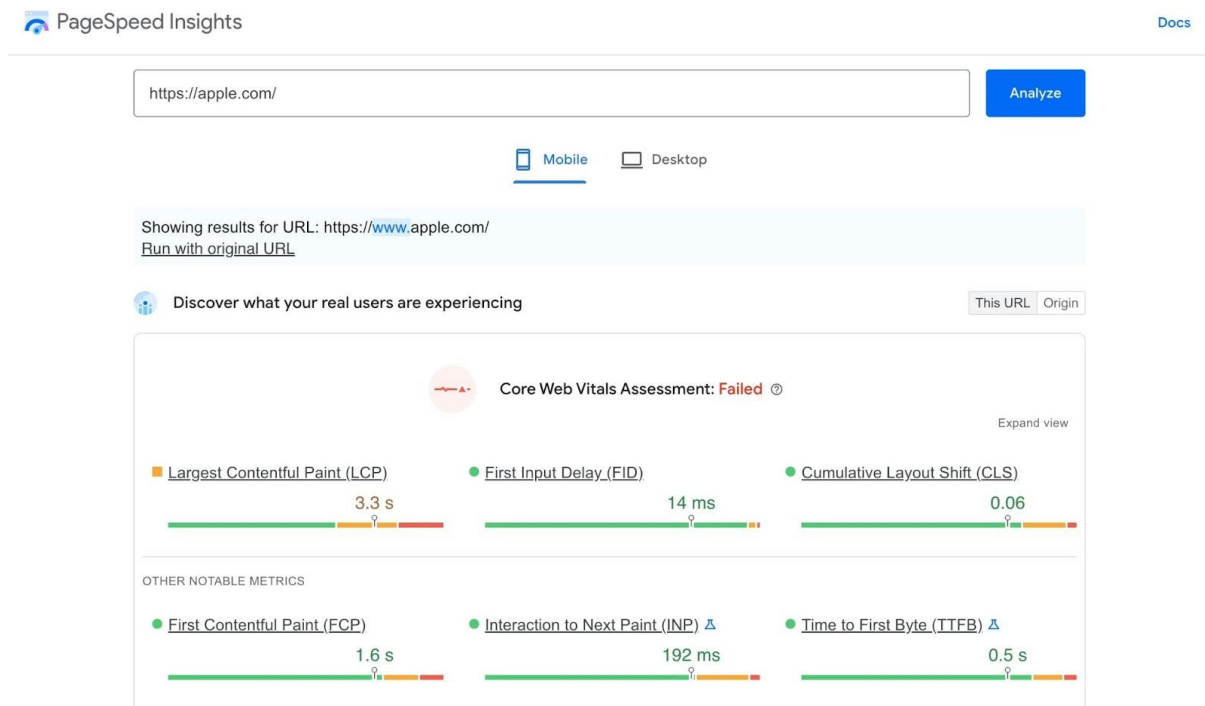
PageSpeed Insights

Docs

https://apple.com/

Analyze

Mobile

Desktop

Showing results for URL: https://www.apple.com/
Run with original URL

Discover what your real users are experiencing

This URL Origin

Core Web Vitals Assessment: Failed

Expand view

Largest Contentful Paint (LCP)
3.3 s

First Input Delay (FID)
14 ms

Cumulative Layout Shift (CLS)
0.06

OTHER NOTABLE METRICS

First Contentful Paint (FCP)
1.6 s

Interaction to Next Paint (INP)
192 ms

Time to First Byte (TTFB)
0.5 s